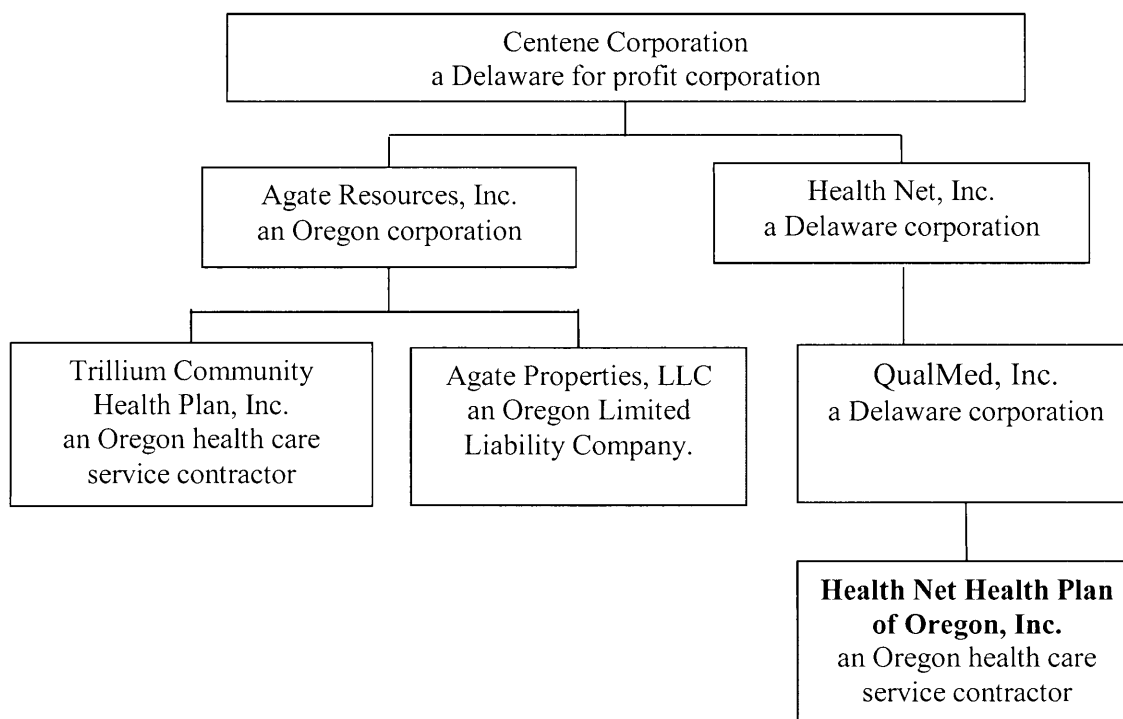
Centene Corporation
a Delaware for profit corporation

Agate Resources, Inc.
an Oregon corporation

Health Net, Inc.
a Delaware corporation

Trillium Community Health Plan, Inc.
an Oregon health care service contractor

Agate Properties, LLC
an Oregon Limited Liability Company.

QualMed, Inc.
a Delaware corporation

**Health Net Health Plan of Oregon, Inc.**
an Oregon health care service contractor